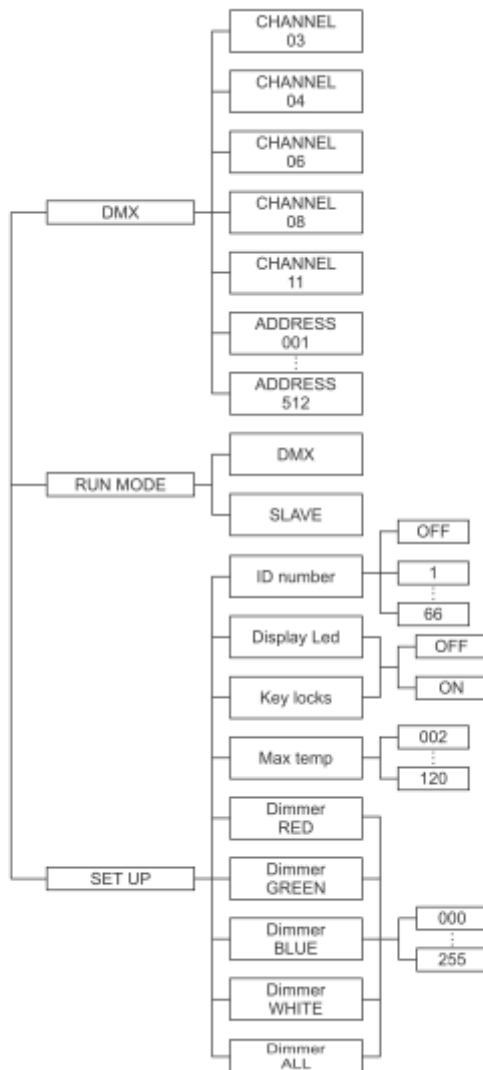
DMX

CHANNEL 03

CHANNEL 04

CHANNEL 06

CHANNEL 08

CHANNEL 11

ADDRESS 001

⋮

ADDRESS 512

RUN MODE

DMX

SLAVE

SET UP

ID number

OFF

1

⋮

66

Display Led

Key locks

OFF

ON

Max temp

002

⋮

120

Dimmer RED

Dimmer GREEN

Dimmer BLUE

Dimmer WHITE

Dimmer ALL

000

⋮

255